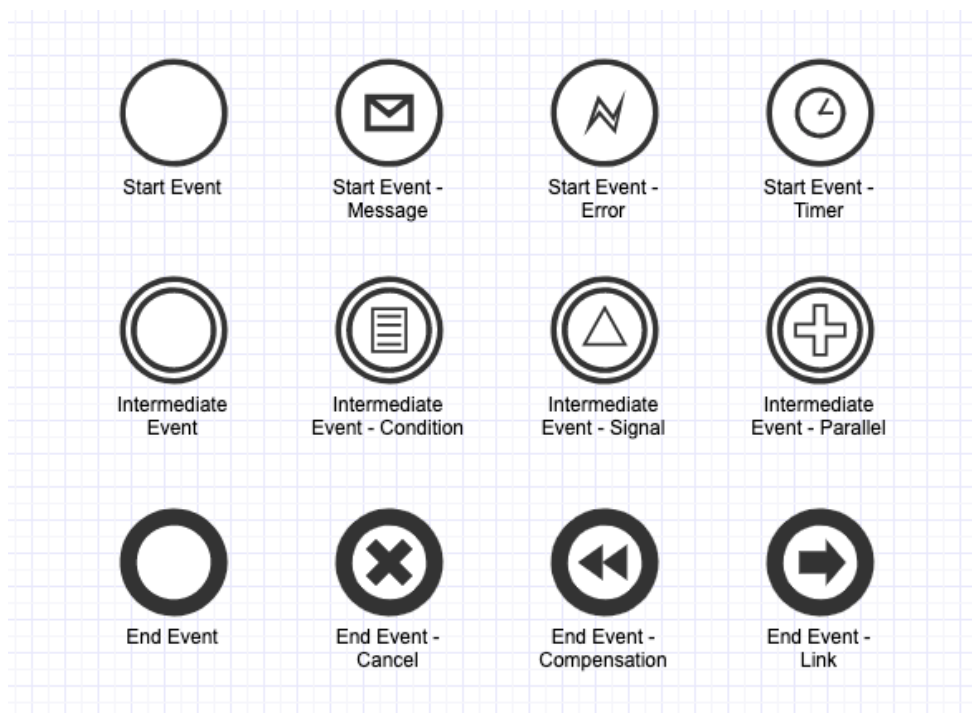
Start Event

Start Event - Message

Start Event - Error

Start Event - Timer

Intermediate Event

Intermediate Event - Condition

Intermediate Event - Signal

Intermediate Event - Parallel

End Event

End Event - Cancel

End Event - Compensation

End Event - Link